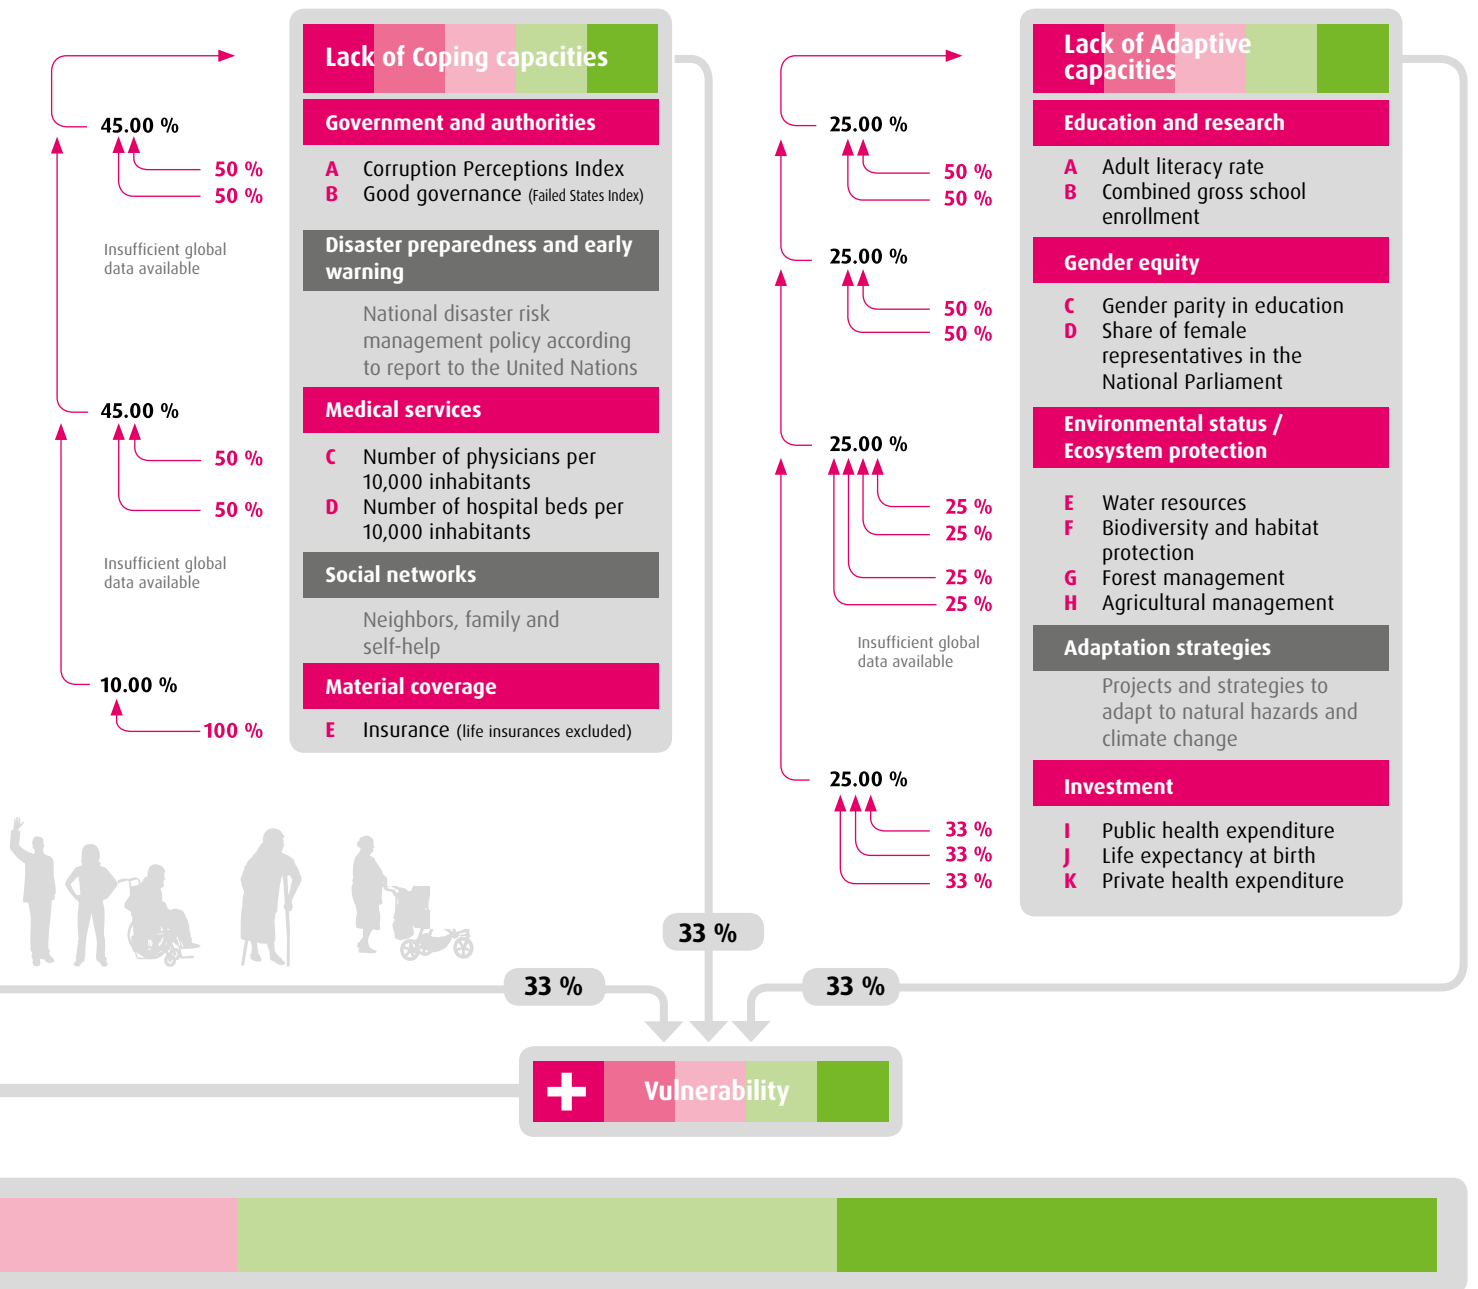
45.00 %
50 %
50 %

Insufficient global data available

45.00 %
50 %
50 %

Insufficient global data available

10.00 %
100 %

Lack of Coping capacities

Government and authorities

A Corruption Perceptions Index
B Good governance (Failed States Index)

Disaster preparedness and early warning

National disaster risk management policy according to report to the United Nations

Medical services

C Number of physicians per 10,000 inhabitants
D Number of hospital beds per 10,000 inhabitants

Social networks

Neighbors, family and self-help

Material coverage

E Insurance (life insurances excluded)

25.00 %
50 %
50 %

25.00 %
50 %
50 %

25.00 %
25 %
25 %
25 %
25 %

Insufficient global data available

25.00 %
33 %
33 %
33 %

Lack of Adaptive capacities

Education and research

A Adult literacy rate
B Combined gross school enrollment

Gender equity

C Gender parity in education
D Share of female representatives in the National Parliament

Environmental status / Ecosystem protection

E Water resources
F Biodiversity and habitat protection
G Forest management
H Agricultural management

Adaptation strategies

Projects and strategies to adapt to natural hazards and climate change

Investment

I Public health expenditure
J Life expectancy at birth
K Private health expenditure

33 %
33 %
33 %

Vulnerability